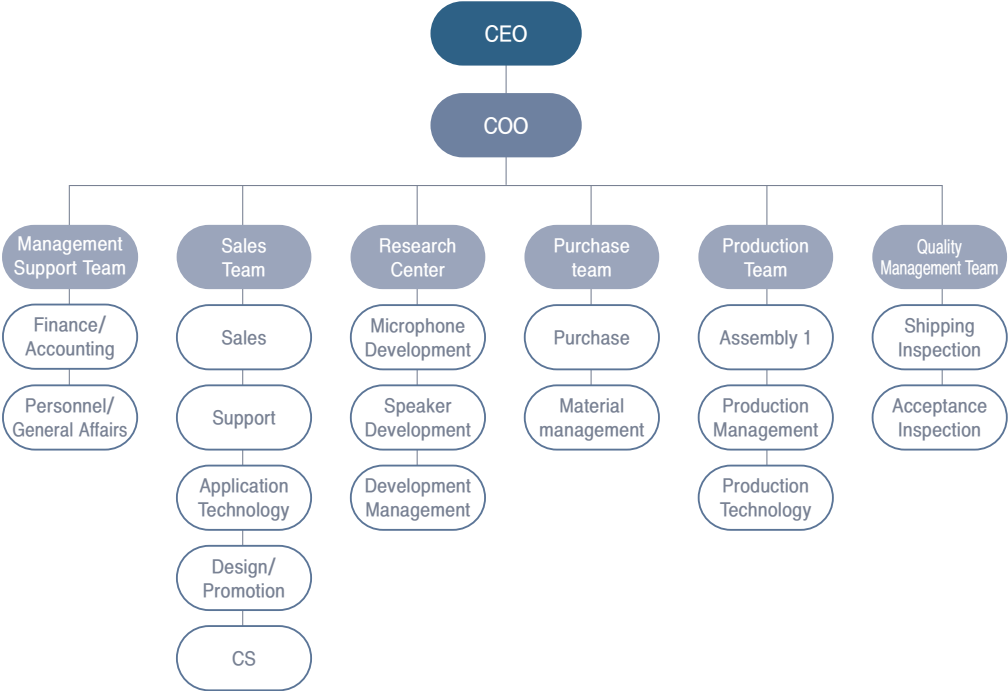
CEO

COO

Management Support Team

Finance/ Accounting

Personnel/ General Affairs

Sales Team

Sales

Support

Application Technology

Design/ Promotion

CS

Research Center

Microphone Development

Speaker Development

Development Management

Purchase team

Purchase

Material management

Production Team

Assembly 1

Production Management

Production Technology

Quality Management Team

Shipping Inspection

Acceptance Inspection